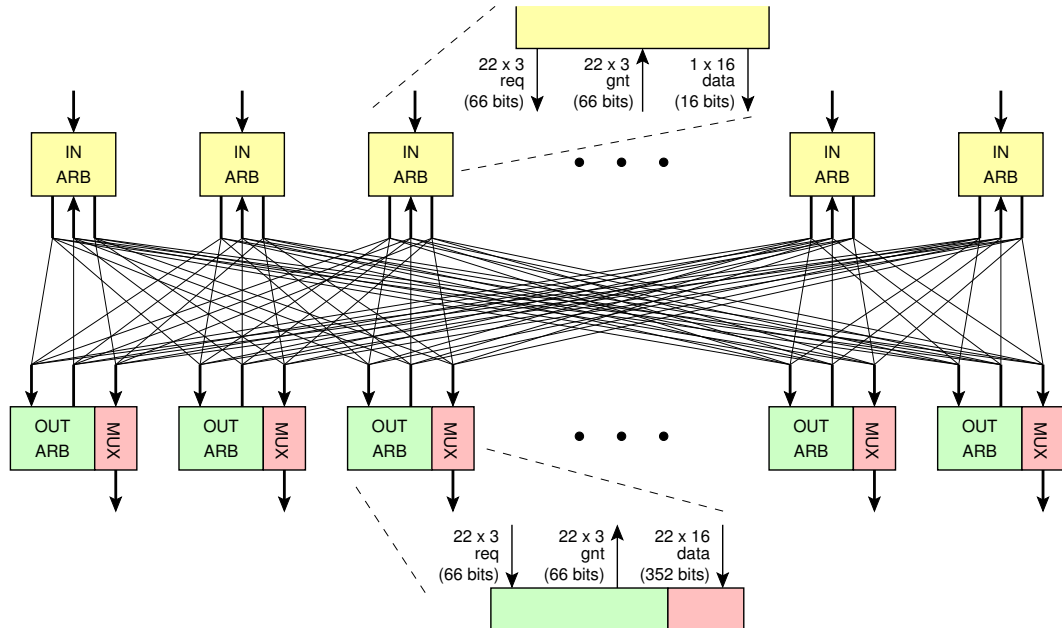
22 x 3
req
(66 bits)

22 x 3
gnt
(66 bits)

1 x 16
data
(16 bits)

IN
ARB

IN
ARB

IN
ARB

IN
ARB

IN
ARB

OUT
ARB

MUX

OUT
ARB

MUX

OUT
ARB

MUX

OUT
ARB

MUX

OUT
ARB

MUX

22 x 3
req
(66 bits)

22 x 3
gnt
(66 bits)

22 x 16
data
(352 bits)